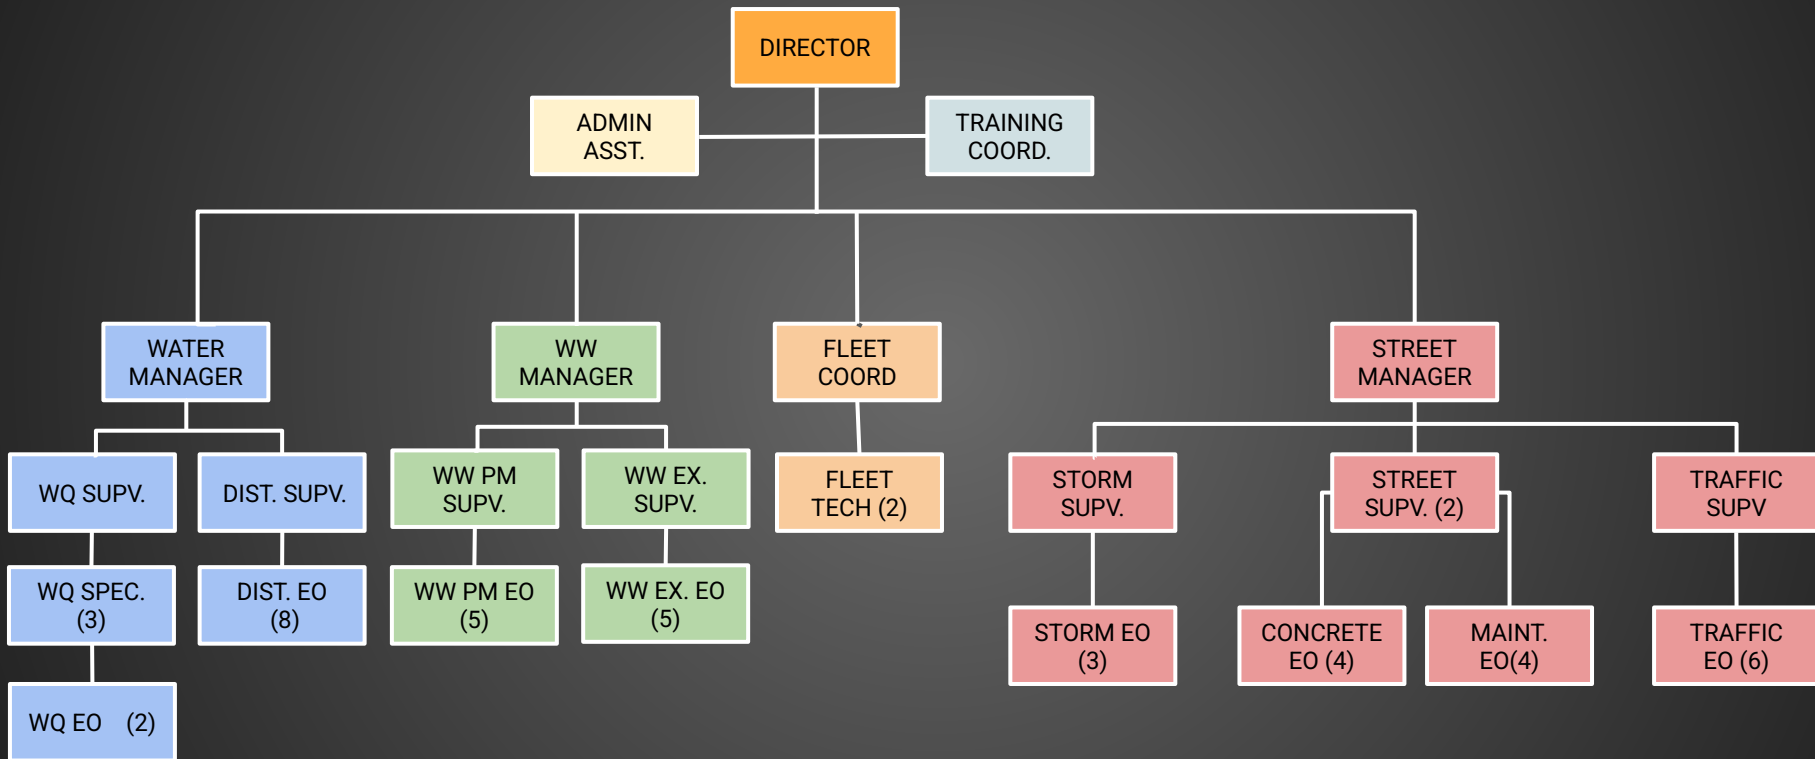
DIRECTOR

ADMIN ASST.

TRAINING COORD.

WATER MANAGER

WW MANAGER

FLEET COORD

STREET MANAGER

WQ SUPV.

DIST. SUPV.

WW PM SUPV.

WW EX. SUPV.

FLEET TECH (2)

STORM SUPV.

STREET SUPV. (2)

TRAFFIC SUPV

WQ SPEC. (3)

DIST. EO (8)

WW PM EO (5)

WW EX. EO (5)

STORM EO (3)

CONCRETE EO (4)

MAINT. EO(4)

TRAFFIC EO (6)

WQ EO (2)